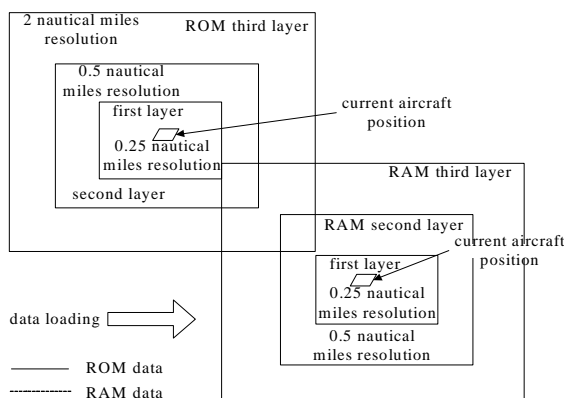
2 nautical miles resolution

ROM third layer

0.5 nautical miles resolution

first layer

0.25 nautical miles resolution

second layer

current aircraft position

RAM third layer

RAM second layer

current aircraft position

first layer

0.25 nautical miles resolution

0.5 nautical miles resolution

data loading

ROM data

RAM data